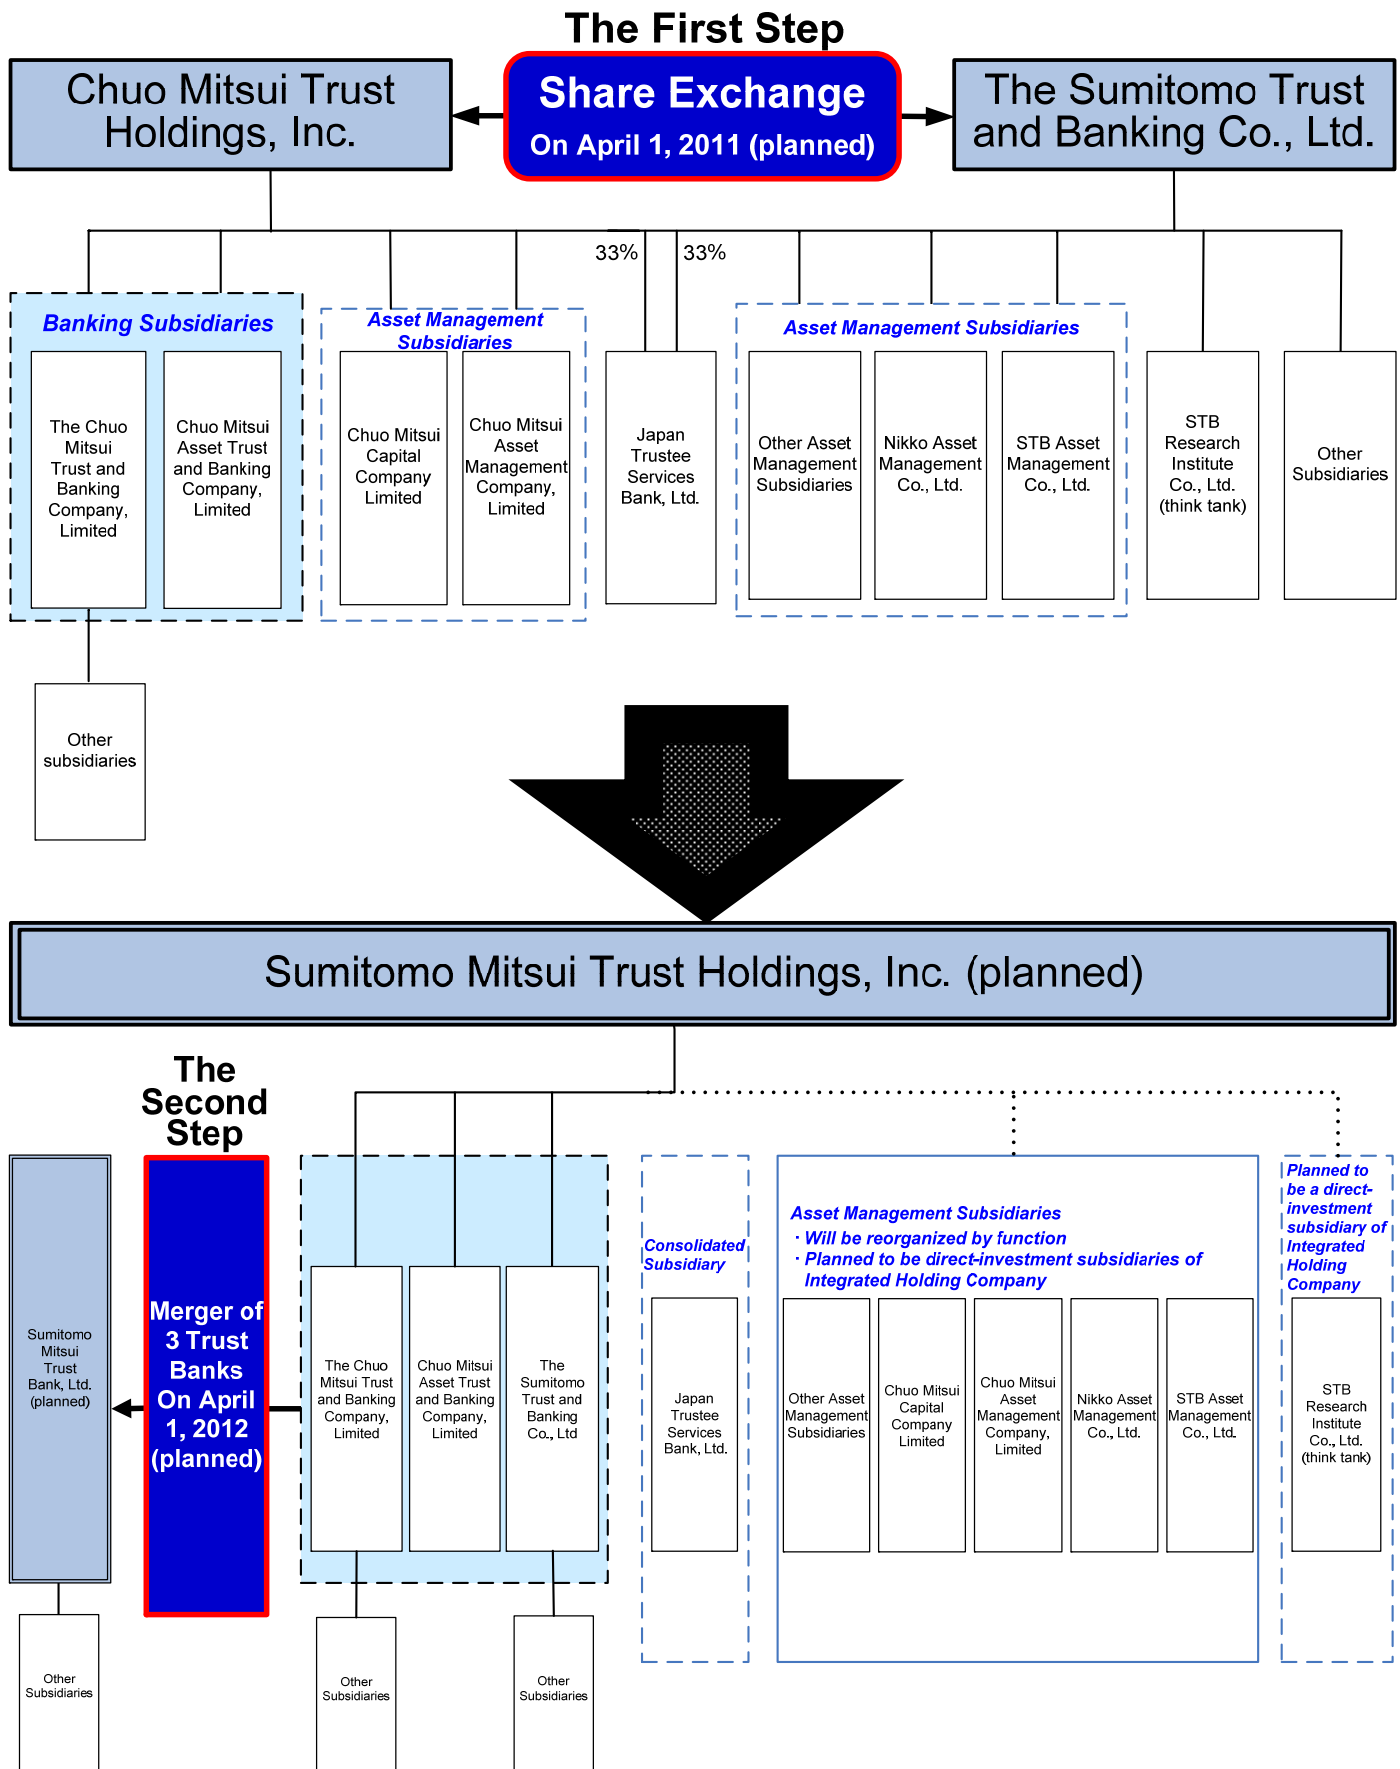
The First Step

Chuo Mitsui Trust Holdings, Inc.

Share Exchange
On April 1, 2011 (planned)

The Sumitomo Trust and Banking Co., Ltd.

33%

33%

Banking Subsidiaries

The Chuo Mitsui Trust and Banking Company, Limited

Chuo Mitsui Asset Trust and Banking Company, Limited

Asset Management Subsidiaries

Chuo Mitsui Capital Company Limited

Chuo Mitsui Asset Management Company, Limited

Japan Trustee Services Bank, Ltd.

Asset Management Subsidiaries

Other Asset Management Subsidiaries

Nikko Asset Management Co., Ltd.

STB Asset Management Co., Ltd.

STB Research Institute Co., Ltd. (think tank)

Other Subsidiaries

Other subsidiaries

Sumitomo Mitsui Trust Holdings, Inc. (planned)

The Second Step

Sumitomo Mitsui Trust Bank, Ltd. (planned)

Merger of 3 Trust Banks On April 1, 2012 (planned)

The Chuo Mitsui Trust and Banking Company, Limited

Chuo Mitsui Asset Trust and Banking Company, Limited

The Sumitomo Trust and Banking Co., Ltd

Consolidated Subsidiary

Japan Trustee Services Bank, Ltd.

Asset Management Subsidiaries
・Will be reorganized by function
・Planned to be direct-investment subsidiaries of Integrated Holding Company

Other Asset Management Subsidiaries

Chuo Mitsui Capital Company Limited

Chuo Mitsui Asset Management Company, Limited

Nikko Asset Management Co., Ltd.

STB Asset Management Co., Ltd.

Planned to be a direct-investment subsidiary of Integrated Holding Company

STB Research Institute Co., Ltd. (think tank)

Other Subsidiaries

Other Subsidiaries

Other Subsidiaries